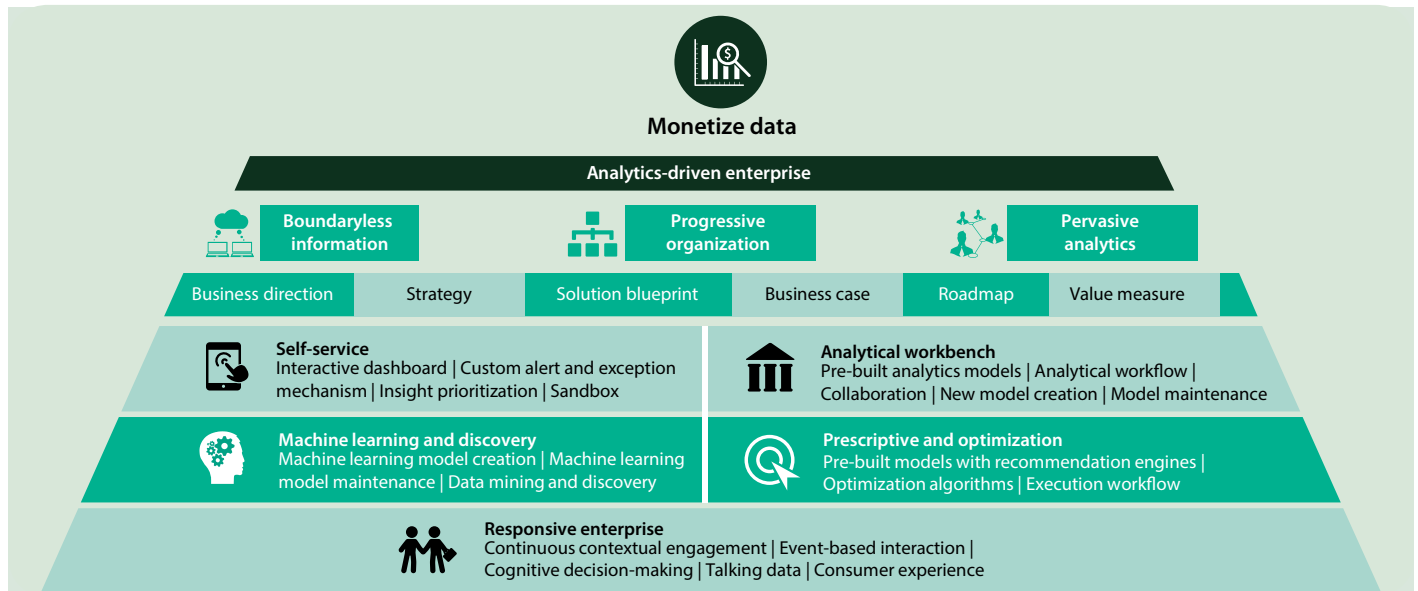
Monetize data

Analytics-driven enterprise

Boundaryless information

Progressive organization

Pervasive analytics

Business direction

Strategy

Solution blueprint

Business case

Roadmap

Value measure

Self-service
Interactive dashboard | Custom alert and exception mechanism | Insight prioritization | Sandbox

Analytical workbench
Pre-built analytics models | Analytical workflow | Collaboration | New model creation | Model maintenance

Machine learning and discovery
Machine learning model creation | Machine learning model maintenance | Data mining and discovery

Prescriptive and optimization
Pre-built models with recommendation engines | Optimization algorithms | Execution workflow

Responsive enterprise
Continuous contextual engagement | Event-based interaction | Cognitive decision-making | Talking data | Consumer experience